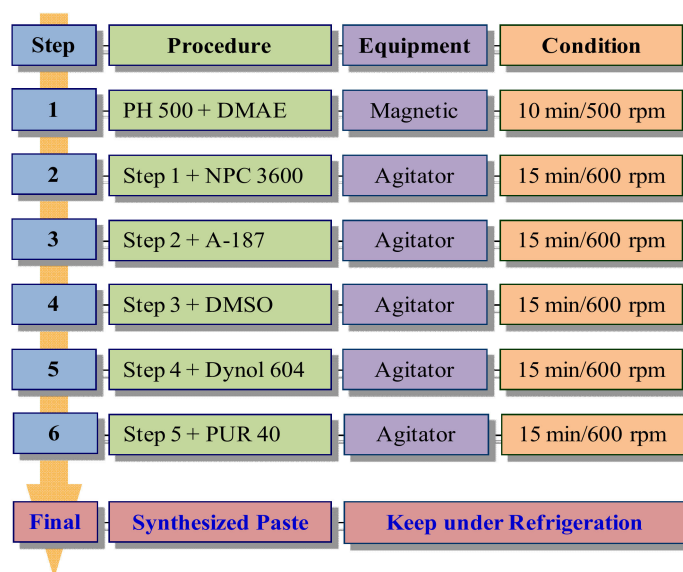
| Step | Procedure | Equipment | Condition |
|---|---|---|---|
| 1 | PH 500 + DMAE | Magnetic | 10 min/500 rpm |
| 2 | Step 1 + NPC 3600 | Agitator | 15 min/600 rpm |
| 3 | Step 2 + A-187 | Agitator | 15 min/600 rpm |
| 4 | Step 3 + DMSO | Agitator | 15 min/600 rpm |
| 5 | Step 4 + Dynol 604 | Agitator | 15 min/600 rpm |
| 6 | Step 5 + PUR 40 | Agitator | 15 min/600 rpm |
| Final | Synthesized Paste | Keep under Refrigeration | |